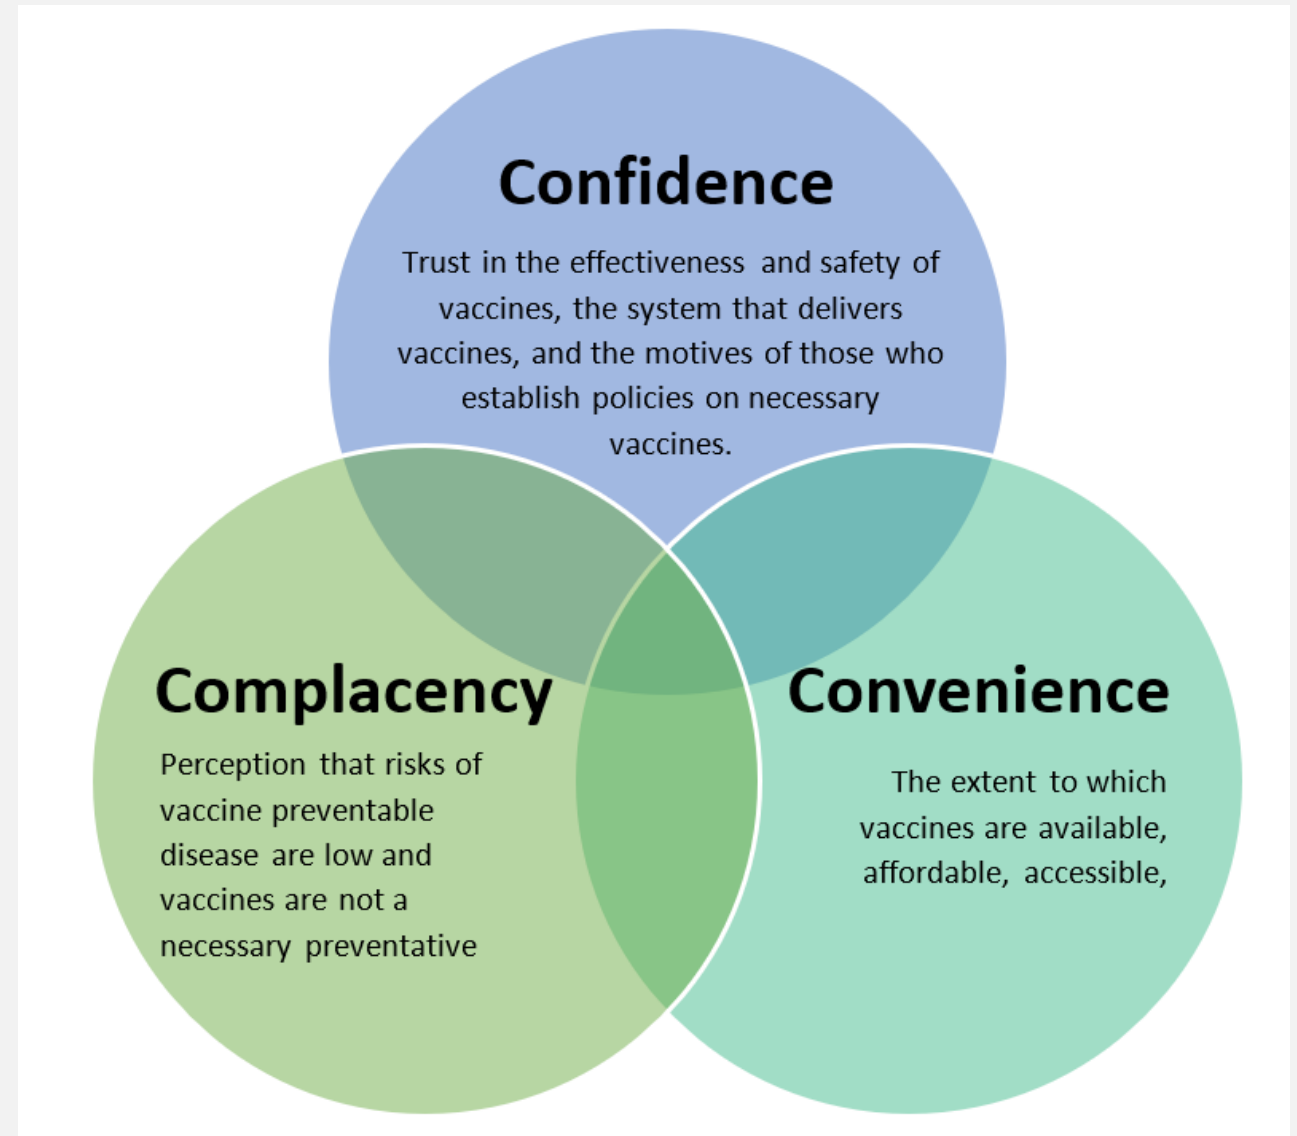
Confidence

Trust in the effectiveness and safety of vaccines, the system that delivers vaccines, and the motives of those who establish policies on necessary vaccines.

Complacency

Perception that risks of vaccine preventable disease are low and vaccines are not a necessary preventative

Convenience

The extent to which vaccines are available, affordable, accessible,